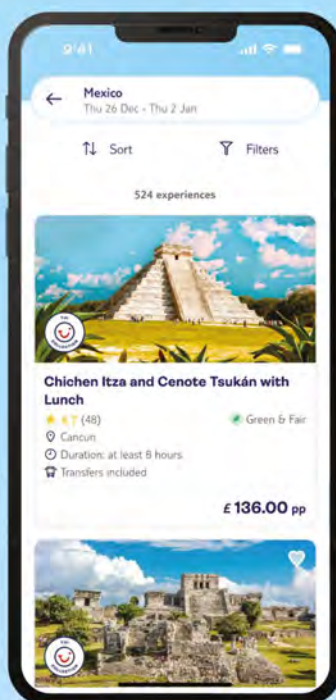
9:41

Mexico
Thu 26 Dec - Thu 2 Jan

Sort

Filters

524 experiences

Chichen Itza and Cenote Tsukán with Lunch

4.7 (48)

Green & Fair

Cancun

Duration: at least 8 hours

Transfers included

£136.00 pp